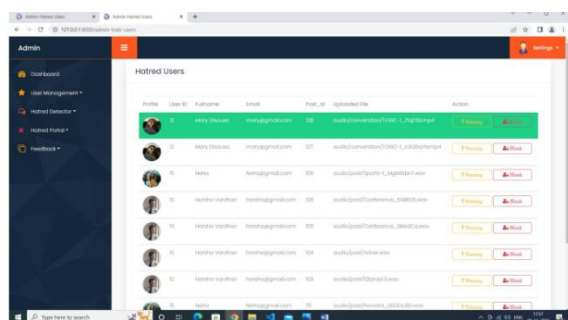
Admin Hatred Users | Admin Hatred Users | +

127.0.0.1:8000/admin-hatr-users

Admin

Settings

Dashboard

User Management

Hatred Detector

Hatred Portal

Feedback

Hatred Users

| Profile | User ID | Fullname | Email | Post_id | Uploaded File | Action |
|---|---|---|---|---|---|---|
| | 12 | Mary Dsouza | mary@gmail.com | 108 | audio/conversation/TOXIC-1_21q016.mp4 | Warning | Block |
| | 12 | Mary Dsouza | mary@gmail.com | 107 | audio/conversation/TOXIC-1_x3G8q.mp4 | Warning | Block |
| | 10 | Neha | Neha@gmail.com | 106 | audio/post/Sports-1_MgKM.wav | Warning | Block |
| | 10 | Harsha Vardhan | harsha@gmail.com | 105 | audio/post/Conference_5MB.wav | Warning | Block |
| | 10 | Harsha Vardhan | harsha@gmail.com | 105 | audio/post/Conference_5MB.wav | Warning | Block |
| | 10 | Harsha Vardhan | harsha@gmail.com | 104 | audio/post/Hate.wav | Warning | Block |
| | 10 | Harsha Vardhan | harsha@gmail.com | 103 | audio/post/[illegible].wav | Warning | Block |
| | 10 | Neha | Neha@gmail.com | 70 | audio/post/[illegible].wav | Warning | Block |

Type here to search